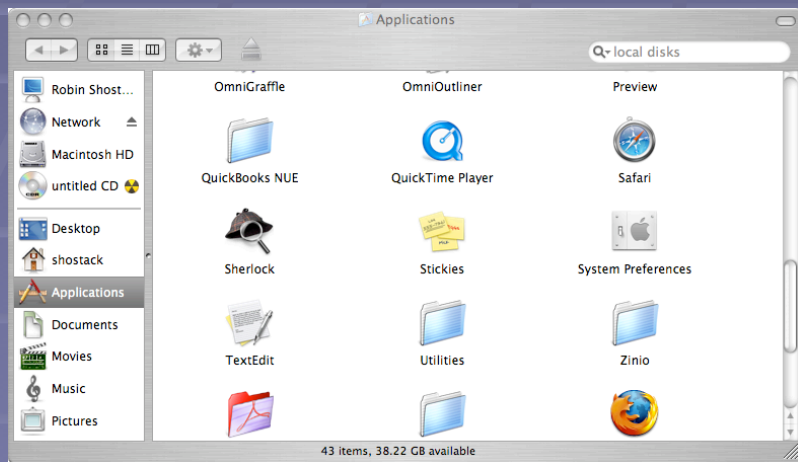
Applications

local disks

Robin Shost...
Network
Macintosh HD
untitled CD
Desktop
shostack
Applications
Documents
Movies
Music
Pictures

OmniGraffle
OmniOutliner
Preview
QuickBooks NUE
QuickTime Player
Safari
Sherlock
Stickies
System Preferences
TextEdit
Utilities
Zinio

43 items, 38.22 GB available